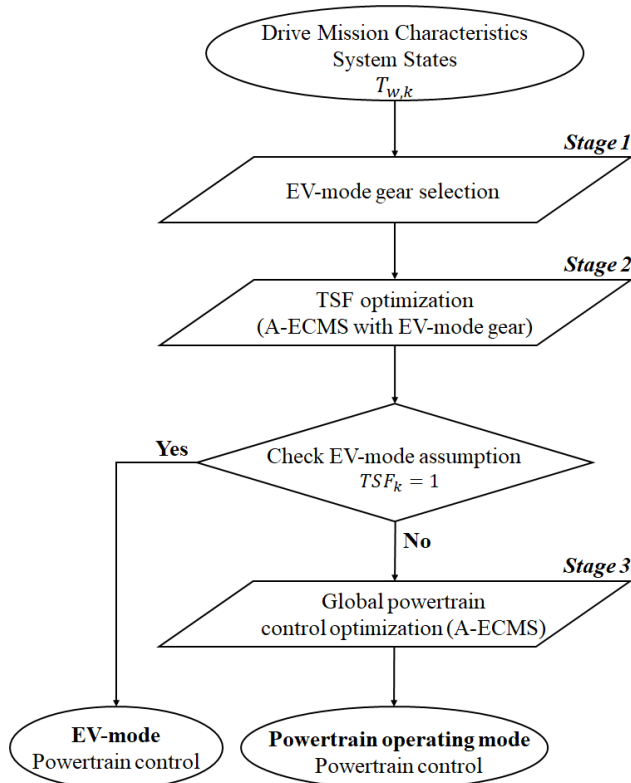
Drive Mission Characteristics
System States
$T_{w,k}$

Stage 1

EV-mode gear selection

Stage 2

TSF optimization
(A-ECMS with EV-mode gear)

Yes

Check EV-mode assumption
$TSF_k = 1$

No

Stage 3

Global powertrain
control optimization (A-ECMS)

EV-mode
Powertrain control

Powertrain operating mode
Powertrain control